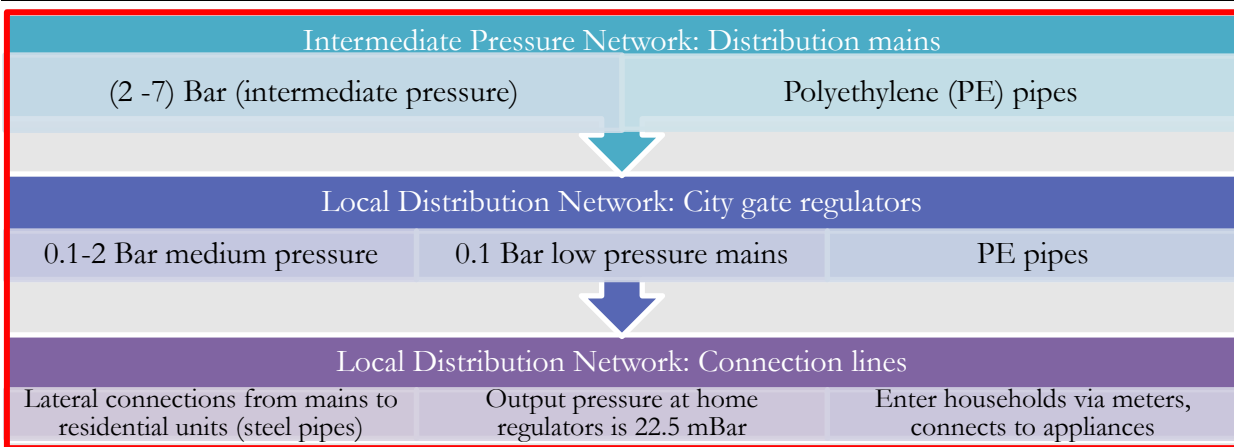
Intermediate Pressure Network: Distribution mains

(2 -7) Bar (intermediate pressure)

Polyethylene (PE) pipes

Local Distribution Network: City gate regulators

0.1-2 Bar medium pressure

0.1 Bar low pressure mains

PE pipes

Local Distribution Network: Connection lines

Lateral connections from mains to residential units (steel pipes)

Output pressure at home regulators is 22.5 mBar

Enter households via meters, connects to appliances